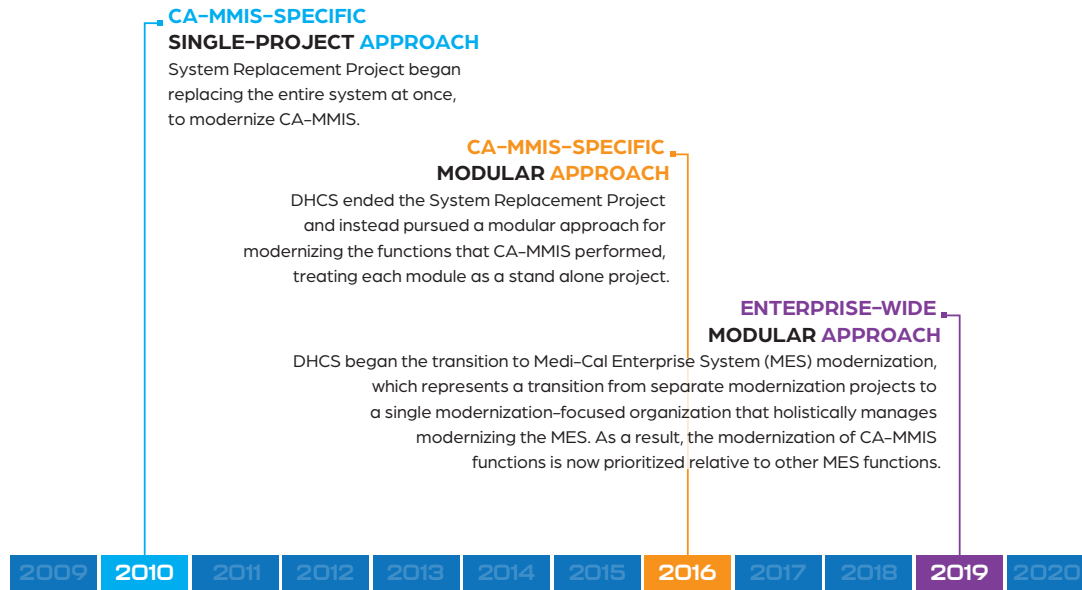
CA-MMIS-SPECIFIC
SINGLE-PROJECT APPROACH
System Replacement Project began replacing the entire system at once, to modernize CA-MMIS.

CA-MMIS-SPECIFIC
MODULAR APPROACH
DHCS ended the System Replacement Project and instead pursued a modular approach for modernizing the functions that CA-MMIS performed, treating each module as a stand alone project.

ENTERPRISE-WIDE
MODULAR APPROACH
DHCS began the transition to Medi-Cal Enterprise System (MES) modernization, which represents a transition from separate modernization projects to a single modernization-focused organization that holistically manages modernizing the MES. As a result, the modernization of CA-MMIS functions is now prioritized relative to other MES functions.

2009 2010 2011 2012 2013 2014 2015 2016 2017 2018 2019 2020